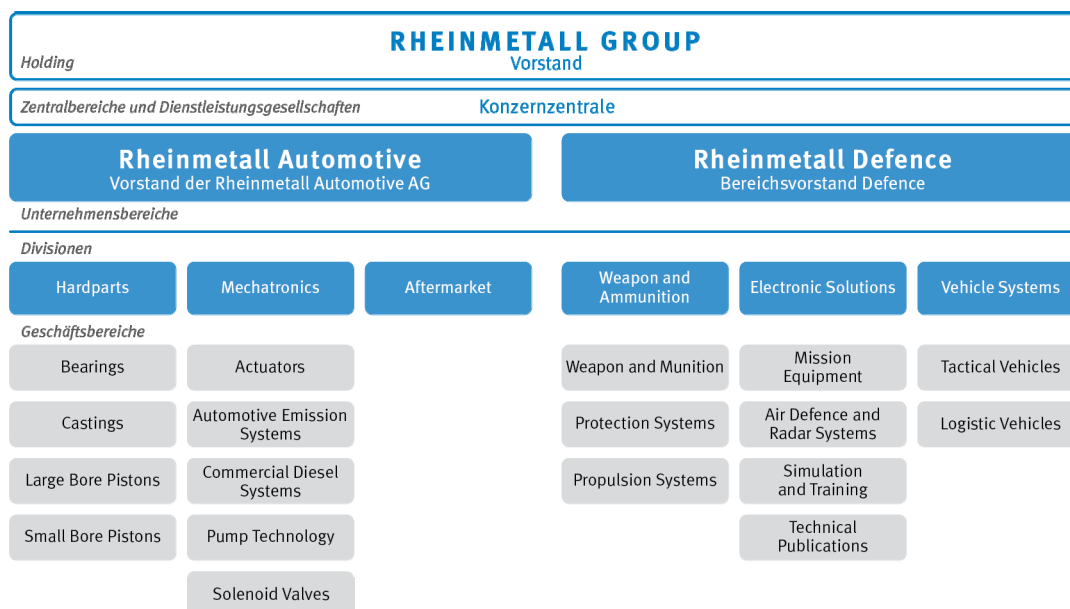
RHEINMETALL GROUP
Vorstand
Holding

Zentralbereiche und Dienstleistungsgesellschaften
Konzernzentrale

Rheinmetall Automotive
Vorstand der Rheinmetall Automotive AG

Rheinmetall Defence
Bereichsvorstand Defence

Unternehmensbereiche

Divisionen

Hardparts
Mechatronics
Aftermarket
Weapon and Ammunition
Electronic Solutions
Vehicle Systems

Geschäftsbereiche

Bearings
Castings
Large Bore Pistons
Small Bore Pistons

Actuators
Automotive Emission Systems
Commercial Diesel Systems
Pump Technology
Solenoid Valves

Weapon and Munition
Protection Systems
Propulsion Systems

Mission Equipment
Air Defence and Radar Systems
Simulation and Training
Technical Publications

Tactical Vehicles
Logistic Vehicles